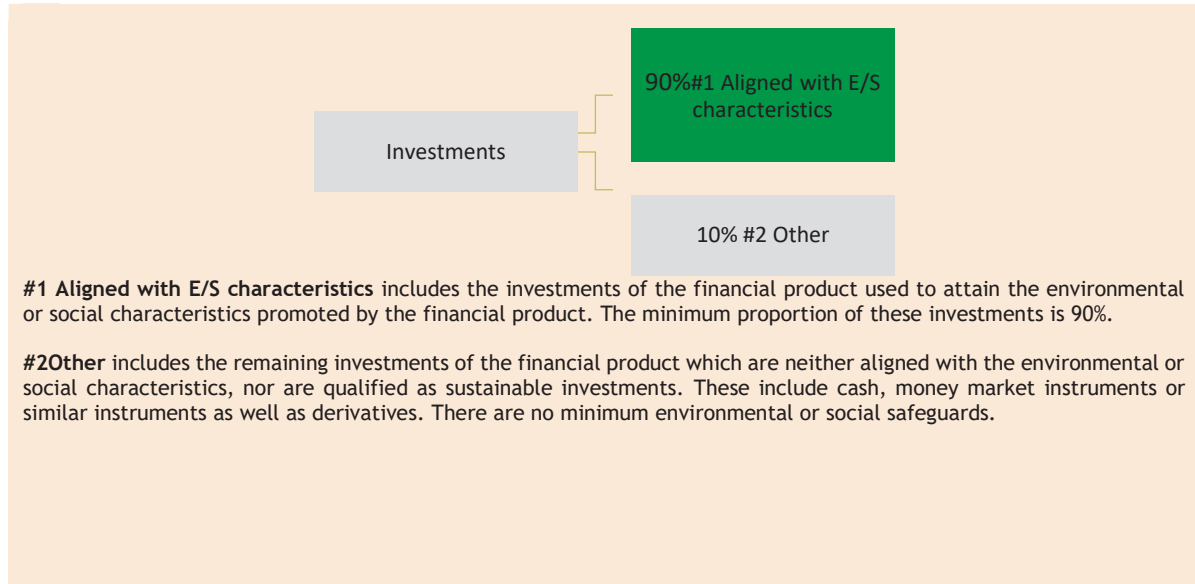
Investments

90%#1 Aligned with E/S characteristics

10% #2 Other

**#1 Aligned with E/S characteristics** includes the investments of the financial product used to attain the environmental or social characteristics promoted by the financial product. The minimum proportion of these investments is 90%.

**#2Other** includes the remaining investments of the financial product which are neither aligned with the environmental or social characteristics, nor are qualified as sustainable investments. These include cash, money market instruments or similar instruments as well as derivatives. There are no minimum environmental or social safeguards.